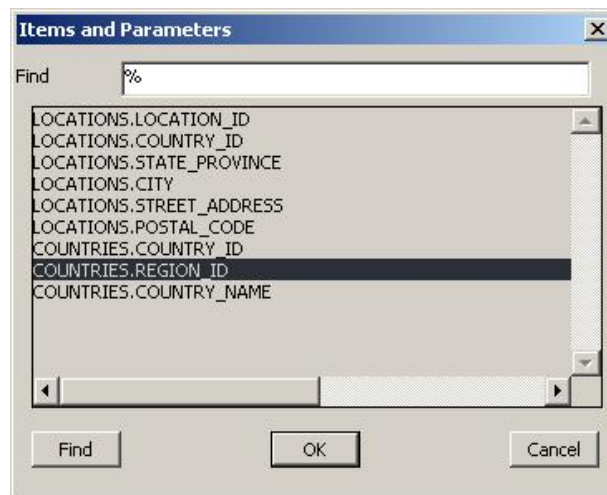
Items and Parameters

Find %

LOCATIONS.LOCATION_ID
LOCATIONS.COUNTRY_ID
LOCATIONS.STATE_PROVINCE
LOCATIONS.CITY
LOCATIONS.STREET_ADDRESS
LOCATIONS.POSTAL_CODE
COUNTRIES.COUNTRY_ID
COUNTRIES.REGION_ID
COUNTRIES.COUNTRY_NAME

Find OK Cancel